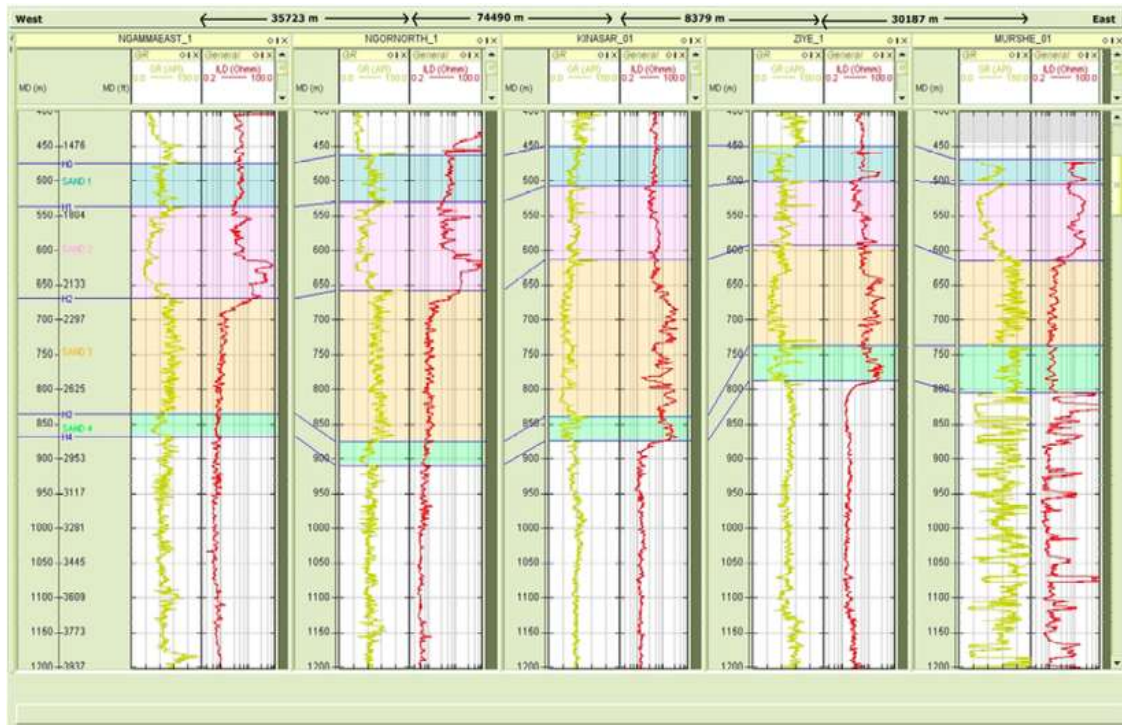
West ← 35723 m → ← 74490 m → ← 8379 m → ← 30187 m → East

NGAMMAEAST_1
MD (m) MD (ft) GR GR (API) 0.0 100.0 General ILD (Ohms) 0.2 100.0
400 450 1476 H0 500 SAND 1 H1 550 1804 600 SAND 2 650 2133 H2 700 2297 750 SAND 3 800 2625 H3 850 SAND 4 H4 900 2953 950 3117 1000 3281 1050 3445 1100 3609 1150 3773 1200 3937

NGORNORTH_1
MD (m) GR GR (API) 0.0 100.0 General ILD (Ohms) 0.2 100.0
400 450 500 550 600 650 700 750 800 850 900 950 1000 1050 1100 1150 1200

KINASAR_01
MD (m) GR GR (API) 0.0 100.0 General ILD (Ohms) 0.2 100.0
400 450 500 550 600 650 700 750 800 850 900 950 1000 1050 1100 1150 1200

ZIYE_1
MD (m) GR GR (API) 0.0 100.0 General ILD (Ohms) 0.2 100.0
400 450 500 550 600 650 700 750 800 850 900 950 1000 1050 1100 1150 1200

MUR'SHE_01
MD (m) GR GR (API) 0.0 100.0 General ILD (Ohms) 0.2 100.0
400 450 500 550 600 650 700 750 800 850 900 950 1000 1050 1100 1150 1200